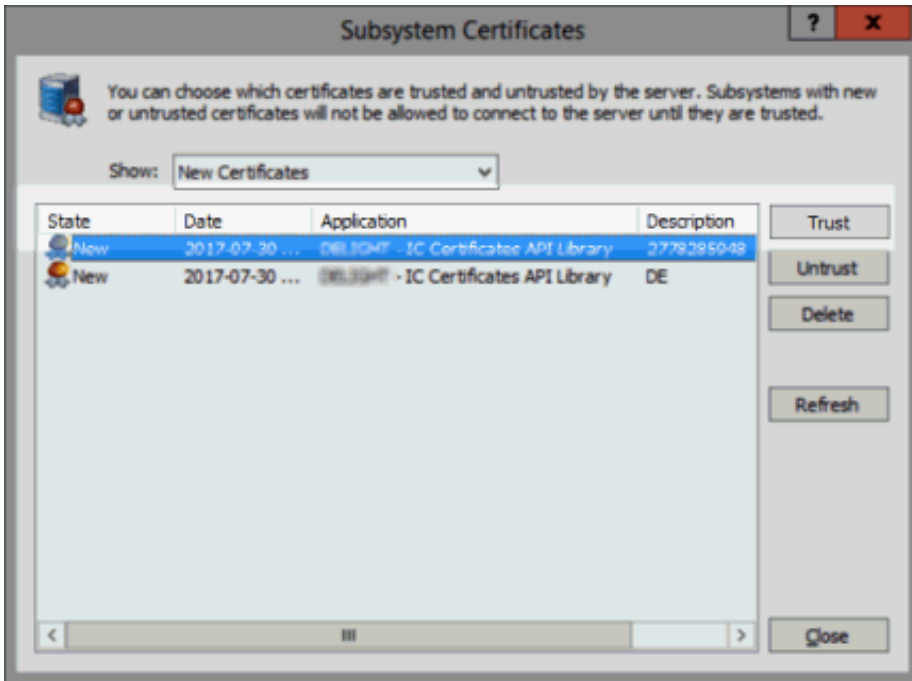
Subsystem Certificates

?

x

You can choose which certificates are trusted and untrusted by the server. Subsystems with new or untrusted certificates will not be allowed to connect to the server until they are trusted.

Show: New Certificates

| State | Date | Application | Description |
|---|---|---|---|
| New | 2017-07-30 ... | DELIGHT - IC Certificates API Library | 2778285048 |
| New | 2017-07-30 ... | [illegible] - IC Certificates API Library | DE |

Trust

Untrust

Delete

Refresh

Close